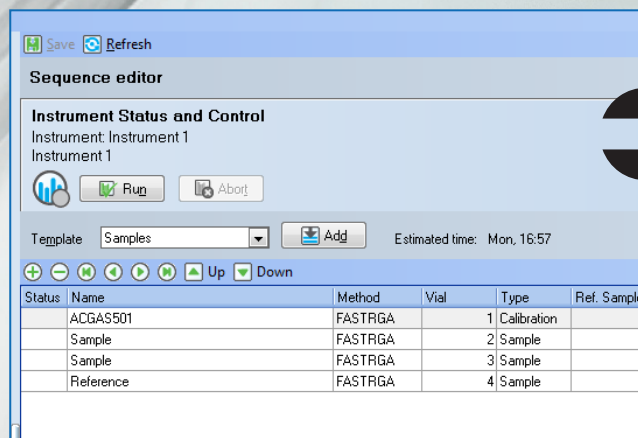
Save Refresh

Sequence editor

Instrument Status and Control
Instrument: Instrument 1
Instrument 1

Run Abort

Template Samples Add Estimated time: Mon, 16:57

Up Down

| Status | Name | Method | Vial | Type | Ref. Sampl |
|---|---|---|---|---|---|
| | ACGAS501 | FASTRGA | 1 | Calibration | |
| | Sample | FASTRGA | 2 | Sample | |
| | Sample | FASTRGA | 3 | Sample | |
| | Reference | FASTRGA | 4 | Sample | |